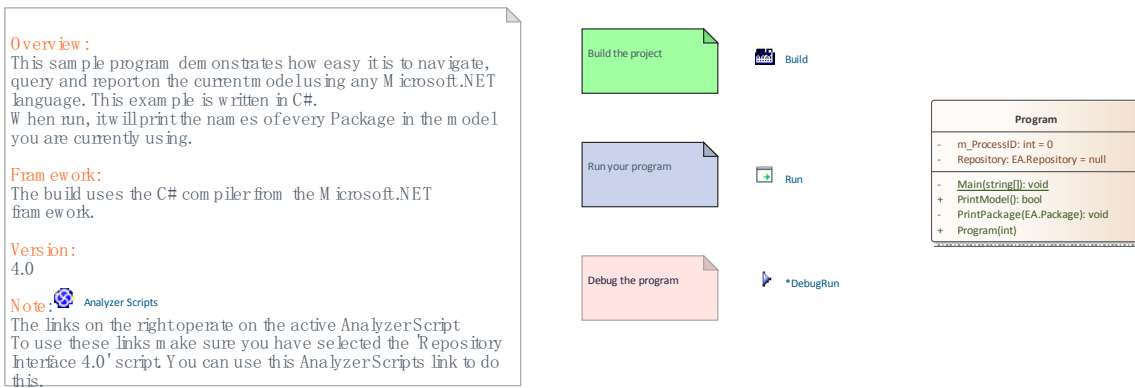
Overview:
This sample program demonstrates how easy it is to navigate, query and report on the current model using any Microsoft.NET language. This example is written in C#.
When run, it will print the names of every Package in the model you are currently using.

Framework:
The build uses the C# compiler from the Microsoft.NET framework.

Version:
4.0

Note: Analyzer Scripts
The links on the right operate on the active Analyzer Script
To use these links make sure you have selected the 'Repository Interface 4.0' script. You can use this Analyzer Scripts link to do this.

Build the project

Build

Run your program

Run

Debug the program

*DebugRun

Program

- m_ProcessID: int = 0
- Repository: EA.Repository = null

- Main(string[]): void
+ PrintModel(): bool
- PrintPackage(EA.Package): void
+ Program(int)